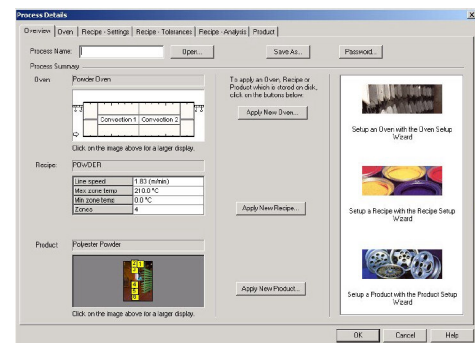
Process Details

Overview | Oven | Recipe - Settings | Recipe - Tolerances | Recipe - Analysis | Product

Process Name: Open... Save As... Password...

Process Summary

Oven: Powder Oven

Convection 1 | Convection 2

Click on the image above for a larger display.

Recipe: POWDER

| Line speed | 1.83 (m/min) |
|---|---|
| Max zone temp | 210.0 °C |
| Min zone temp | 0.0 °C |
| Zones | 4 |

Product: Polyester Powder

Click on the image above for a larger display.

To apply an Oven, Recipe or Product which is stored on disk, click on the buttons below.

Apply New Oven...

Apply New Recipe...

Apply New Product...

Setup an Oven with the Oven Setup Wizard

Setup a Recipe with the Recipe Setup Wizard

Setup a Product with the Product Setup Wizard

OK Cancel Help